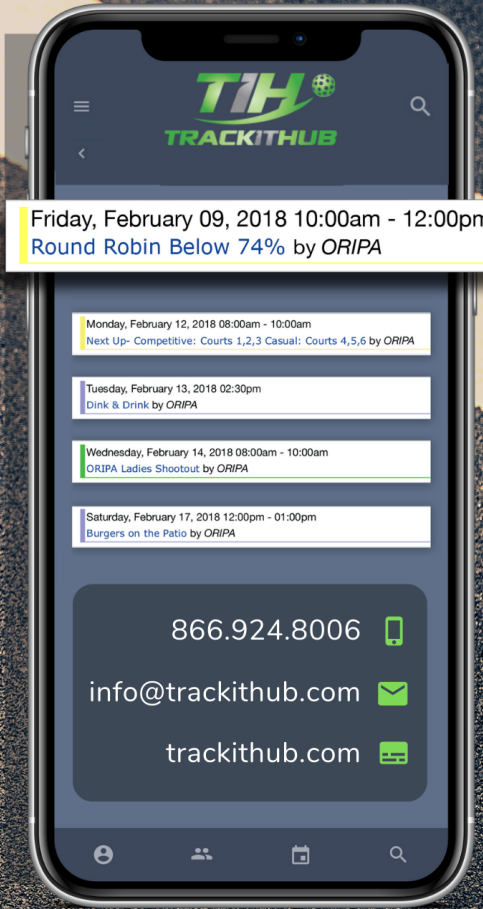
TIH
TRACKITHUB

Friday, February 09, 2018 10:00am - 12:00pm
Round Robin Below 74% by ORIPA

Monday, February 12, 2018 08:00am - 10:00am
Next Up- Competitive: Courts 1,2,3 Casual: Courts 4,5,6 by ORIPA

Tuesday, February 13, 2018 02:30pm
Dink & Drink by ORIPA

Wednesday, February 14, 2018 08:00am - 10:00am
ORIPA Ladies Shootout by ORIPA

Saturday, February 17, 2018 12:00pm - 01:00pm
Burgers on the Patio by ORIPA

866.924.8006

info@trackithub.com

trackithub.com